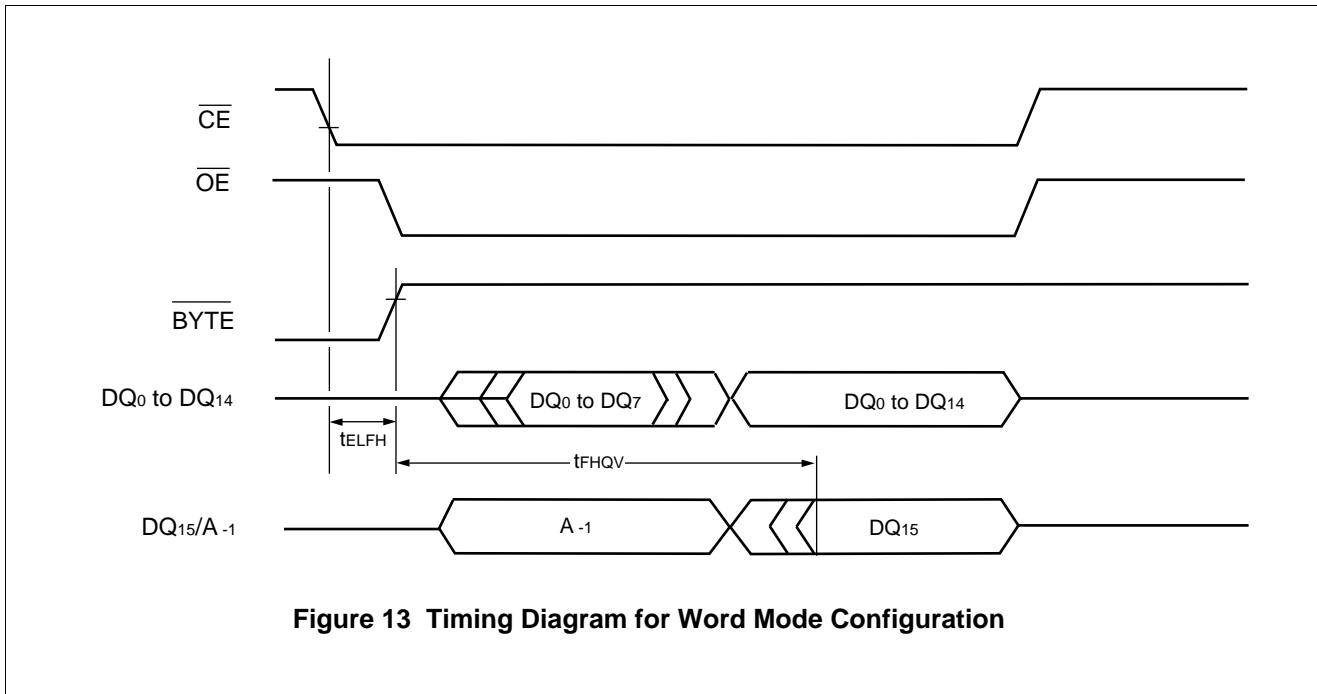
$\overline{CE}$

$\overline{OE}$

$\overline{BYTE}$

$DQ_0$ to $DQ_{14}$

$DQ_0$ to $DQ_7$

$DQ_0$ to $DQ_{14}$

$t_{ELFH}$

$t_{FHQV}$

$DQ_{15}/A_{-1}$

$A_{-1}$

$DQ_{15}$

**Figure 13 Timing Diagram for Word Mode Configuration**